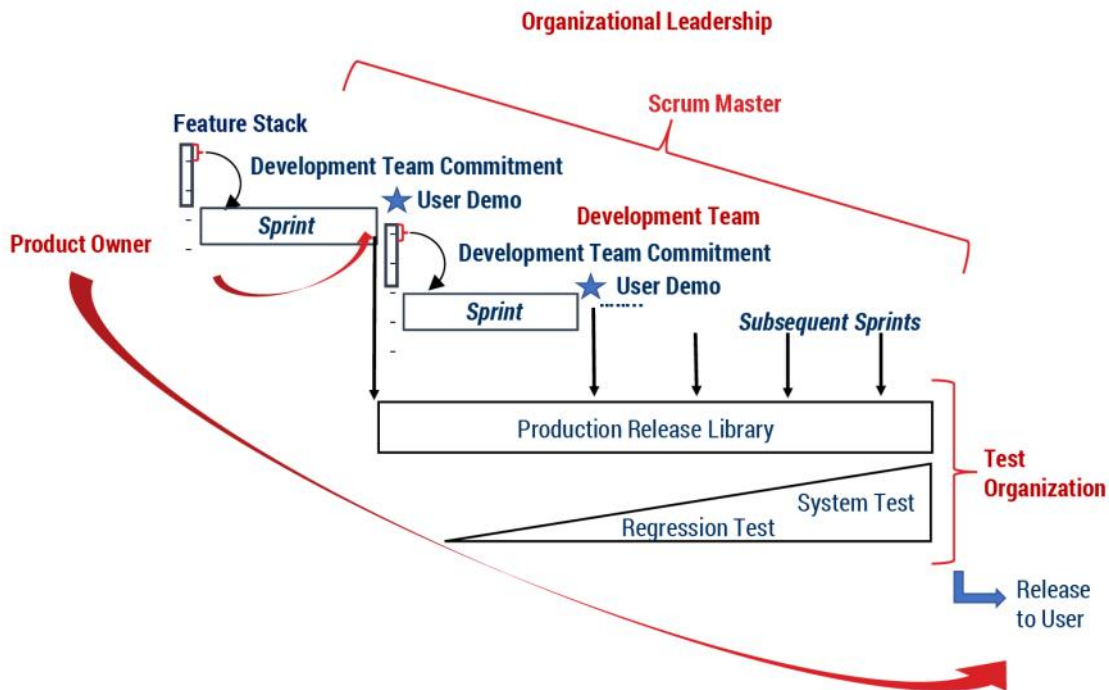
Organizational Leadership

Scrum Master

Feature Stack

Development Team Commitment

User Demo

Sprint

Development Team

Product Owner

Development Team Commitment

User Demo

Sprint

Subsequent Sprints

Production Release Library

Test Organization

System Test

Regression Test

Release to User